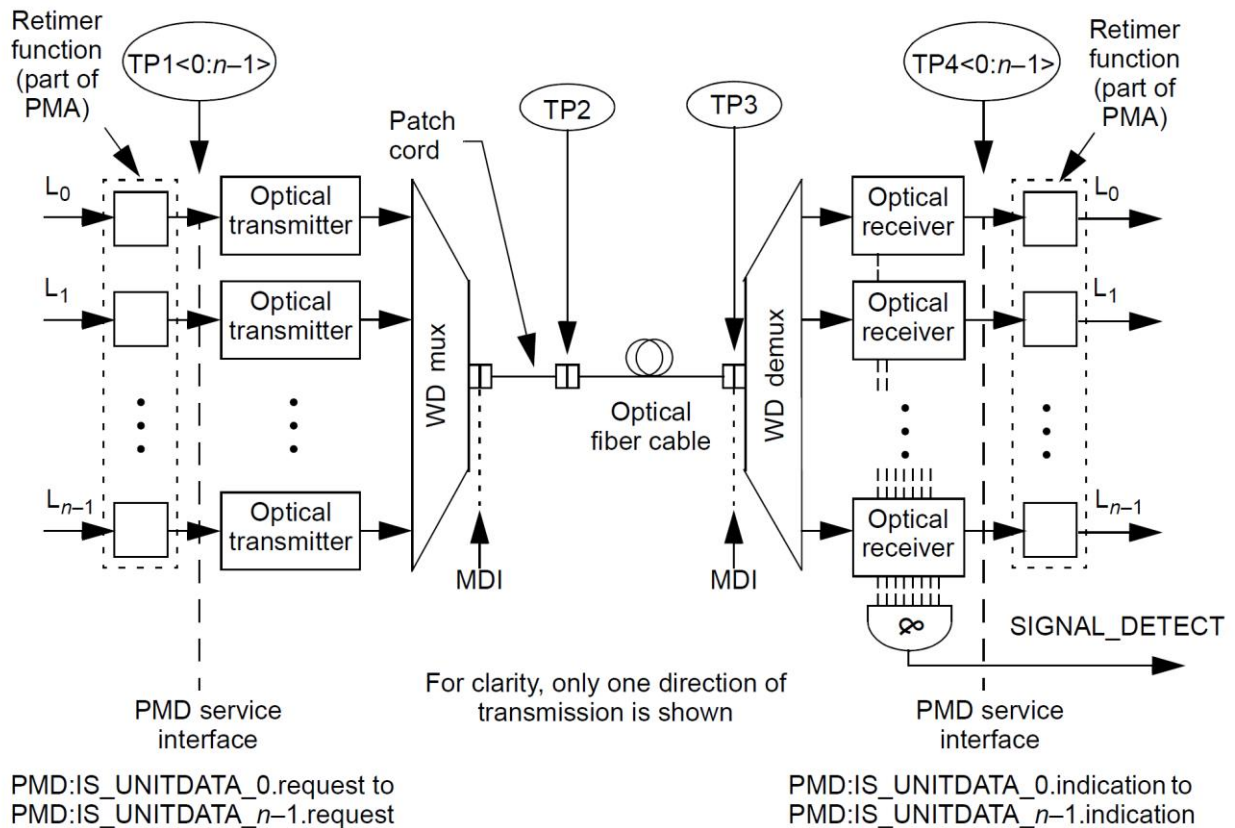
Retimer function (part of PMA)

TP1<0:n–1>

Patch cord

TP2

TP3

TP4<0:n–1>

Retimer function (part of PMA)

$L_0$

Optical transmitter

$L_1$

Optical transmitter

Optical transmitter

$L_{n-1}$

WD mux

MDI

Optical fiber cable

MDI

WD demux

Optical receiver

Optical receiver

Optical receiver

$L_0$

$L_1$

$L_{n-1}$

&

SIGNAL_DETECT

PMD service interface

For clarity, only one direction of transmission is shown

PMD service interface

PMD:IS_UNITDATA_0.request to PMD:IS_UNITDATA_n–1.request

PMD:IS_UNITDATA_0.indication to PMD:IS_UNITDATA_n–1.indication